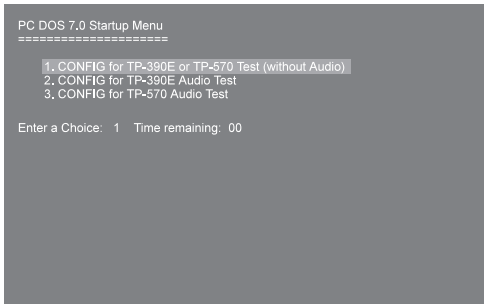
PC DOS 7.0 Startup Menu
======================

1. CONFIG for TP-390E or TP-570 Test (without Audio)
2. CONFIG for TP-390E Audio Test
3. CONFIG for TP-570 Audio Test

Enter a Choice: 1 Time remaining: 00